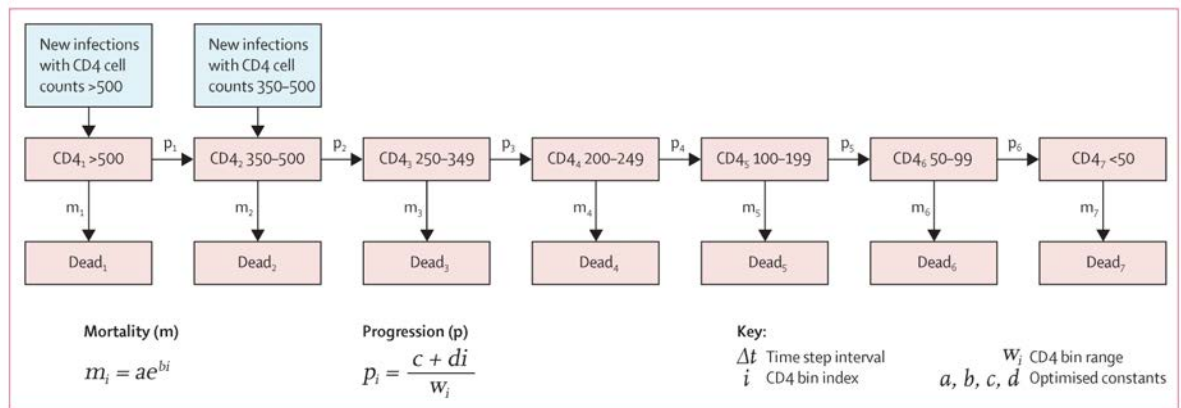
New infections with CD4 cell counts >500

New infections with CD4 cell counts 350–500

$CD4_1$ >500

$p_1$

$CD4_2$ 350–500

$p_2$

$CD4_3$ 250–349

$p_3$

$CD4_4$ 200–249

$p_4$

$CD4_5$ 100–199

$p_5$

$CD4_6$ 50–99

$p_6$

$CD4_7$ <50

$m_1$

$m_2$

$m_3$

$m_4$

$m_5$

$m_6$

$m_7$

$Dead_1$

$Dead_2$

$Dead_3$

$Dead_4$

$Dead_5$

$Dead_6$

$Dead_7$

Mortality (m)

$m_i = ae^{bi}$

Progression (p)

$p_i = \frac{c + di}{w_i}$

Key:

$\Delta t$ Time step interval

$i$ CD4 bin index

$w_i$ CD4 bin range

$a, b, c, d$ Optimised constants